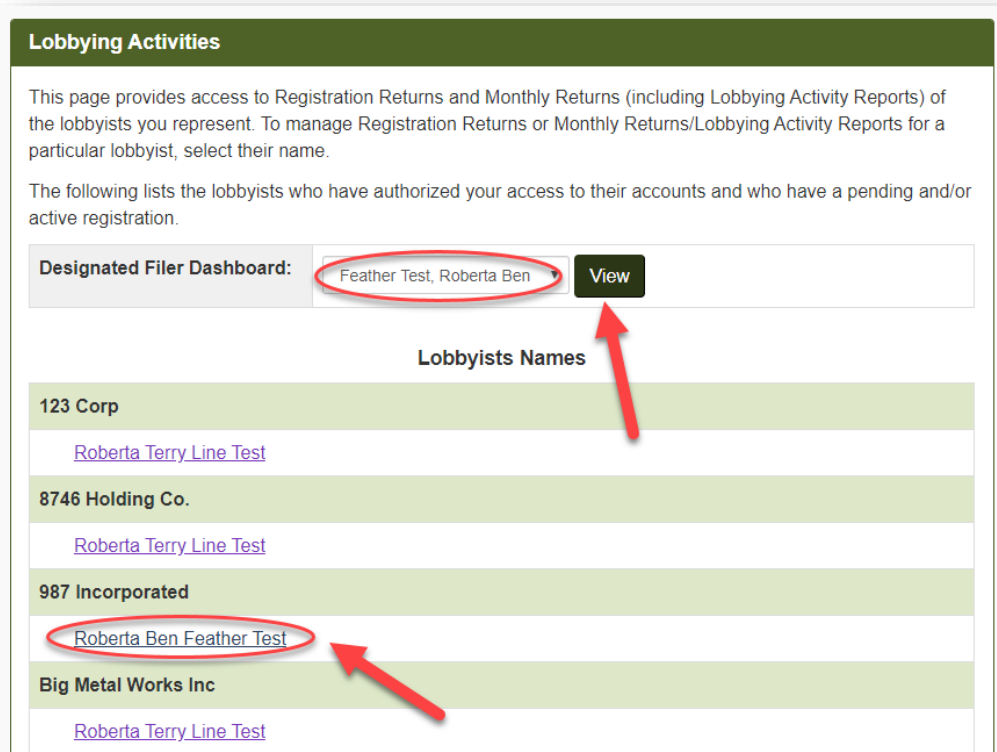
Lobbying Activities

This page provides access to Registration Returns and Monthly Returns (including Lobbying Activity Reports) of the lobbyists you represent. To manage Registration Returns or Monthly Returns/Lobbying Activity Reports for a particular lobbyist, select their name.

The following lists the lobbyists who have authorized your access to their accounts and who have a pending and/or active registration.

Designated Filer Dashboard: Feather Test, Roberta Ben View

Lobbyists Names

123 Corp

Roberta Terry Line Test

8746 Holding Co.

Roberta Terry Line Test

987 Incorporated

Roberta Ben Feather Test

Big Metal Works Inc

Roberta Terry Line Test